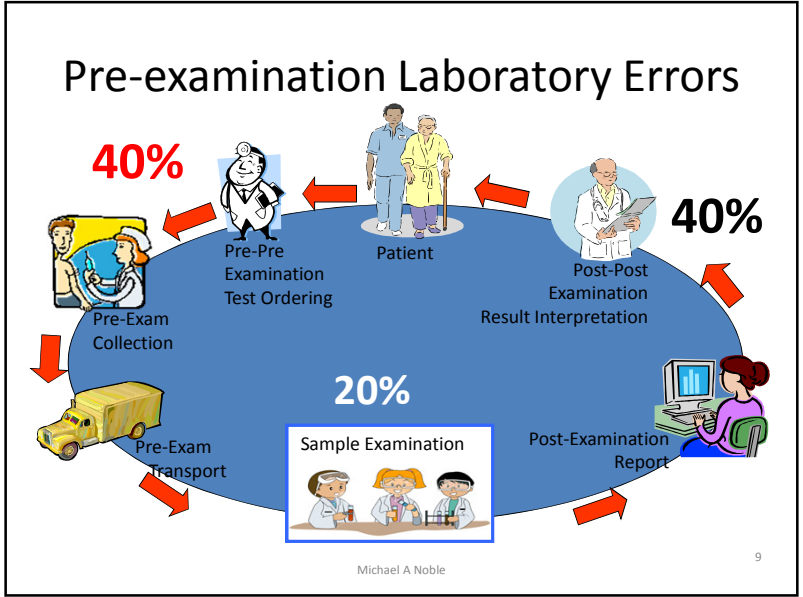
Pre-examination Laboratory Errors

40%

Pre-Pre Examination Test Ordering

Patient

40%

Post-Post Examination Result Interpretation

Pre-Exam Collection

20%

Pre-Exam Transport

Sample Examination

Post-Examination Report

9

Michael A Noble